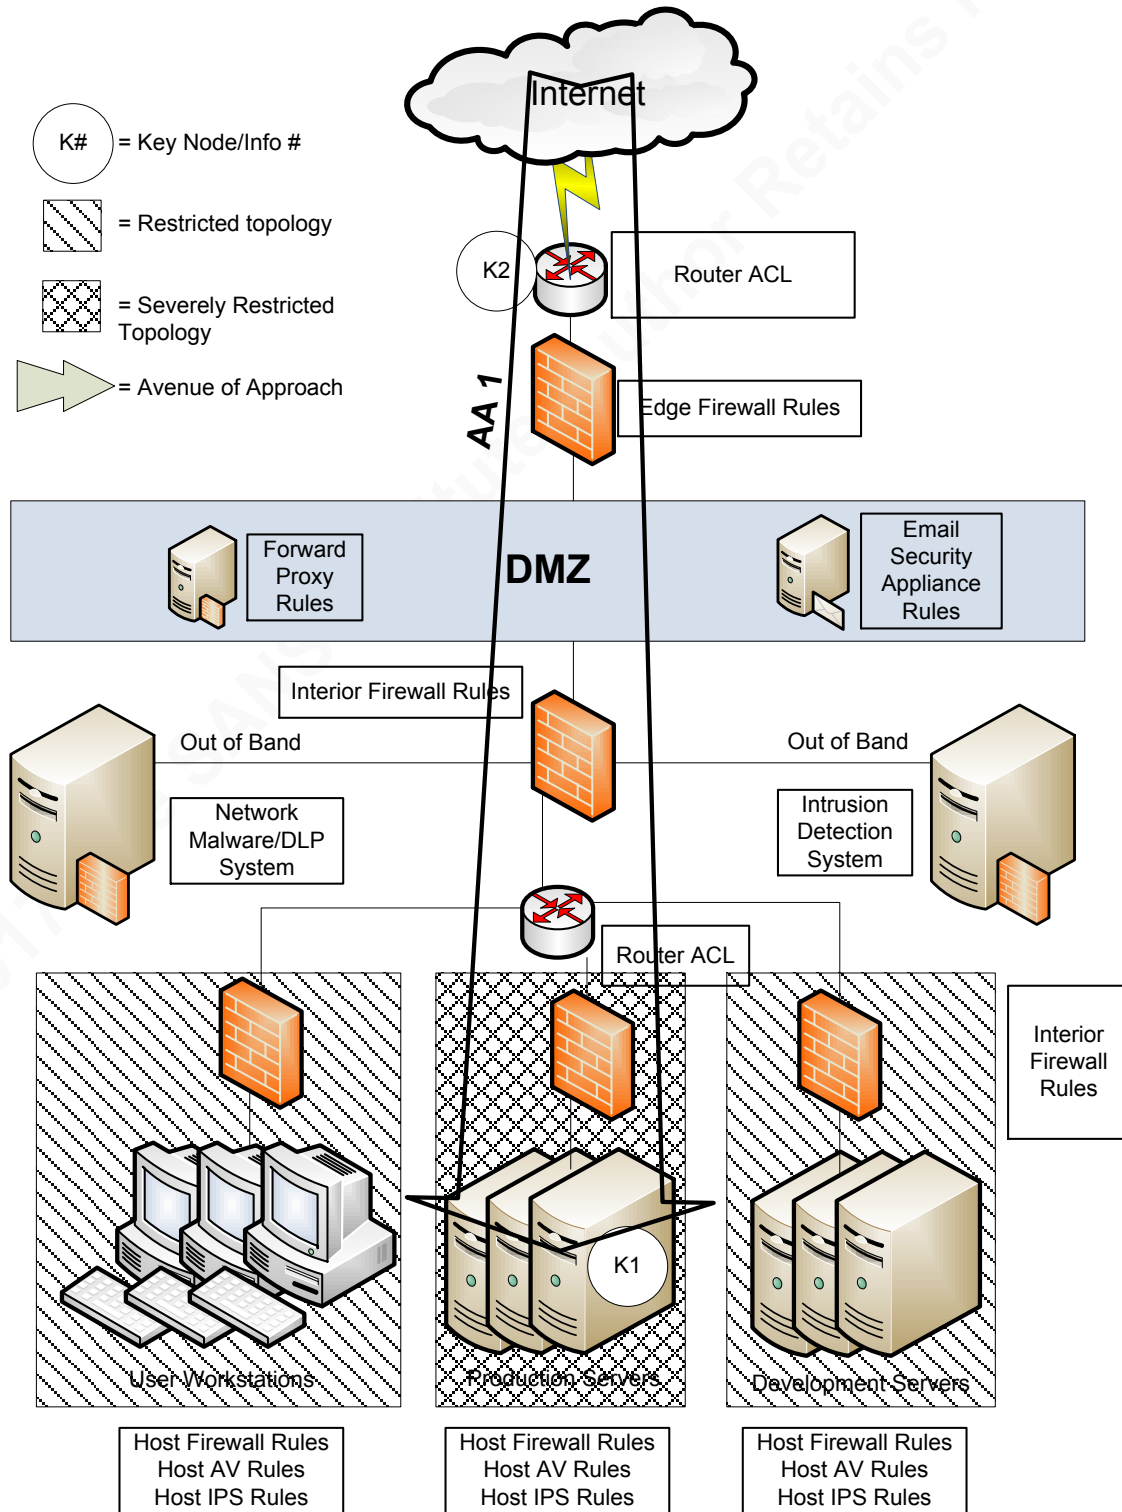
K# = Key Node/Info #

= Restricted topology

= Severely Restricted Topology

= Avenue of Approach

Internet

K2

Router ACL

AA 1

Edge Firewall Rules

Forward Proxy Rules

DMZ

Email Security Appliance Rules

Interior Firewall Rules

Out of Band

Out of Band

Network Malware/DLP System

Intrusion Detection System

Router ACL

Interior Firewall Rules

K1

User Workstations

Production Servers

Development Servers

Host Firewall Rules
Host AV Rules
Host IPS Rules

Host Firewall Rules
Host AV Rules
Host IPS Rules

Host Firewall Rules
Host AV Rules
Host IPS Rules